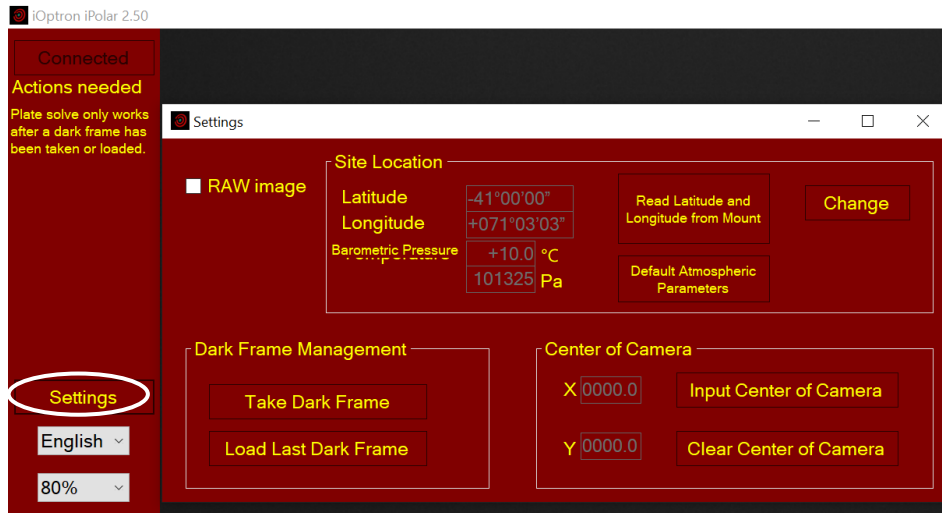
iOptron iPolar 2.50

Connected
Actions needed
Plate solve only works after a dark frame has been taken or loaded.

Settings

RAW image

Site Location
Latitude -41°00'00"
Longitude +071°03'03"
Barometric Pressure
Temperature +10.0 °C
101325 Pa

Read Latitude and Longitude from Mount
Change
Default Atmospheric Parameters

Dark Frame Management
Take Dark Frame
Load Last Dark Frame

Center of Camera
X 0000.0 Input Center of Camera
Y 0000.0 Clear Center of Camera

Settings
English
80%